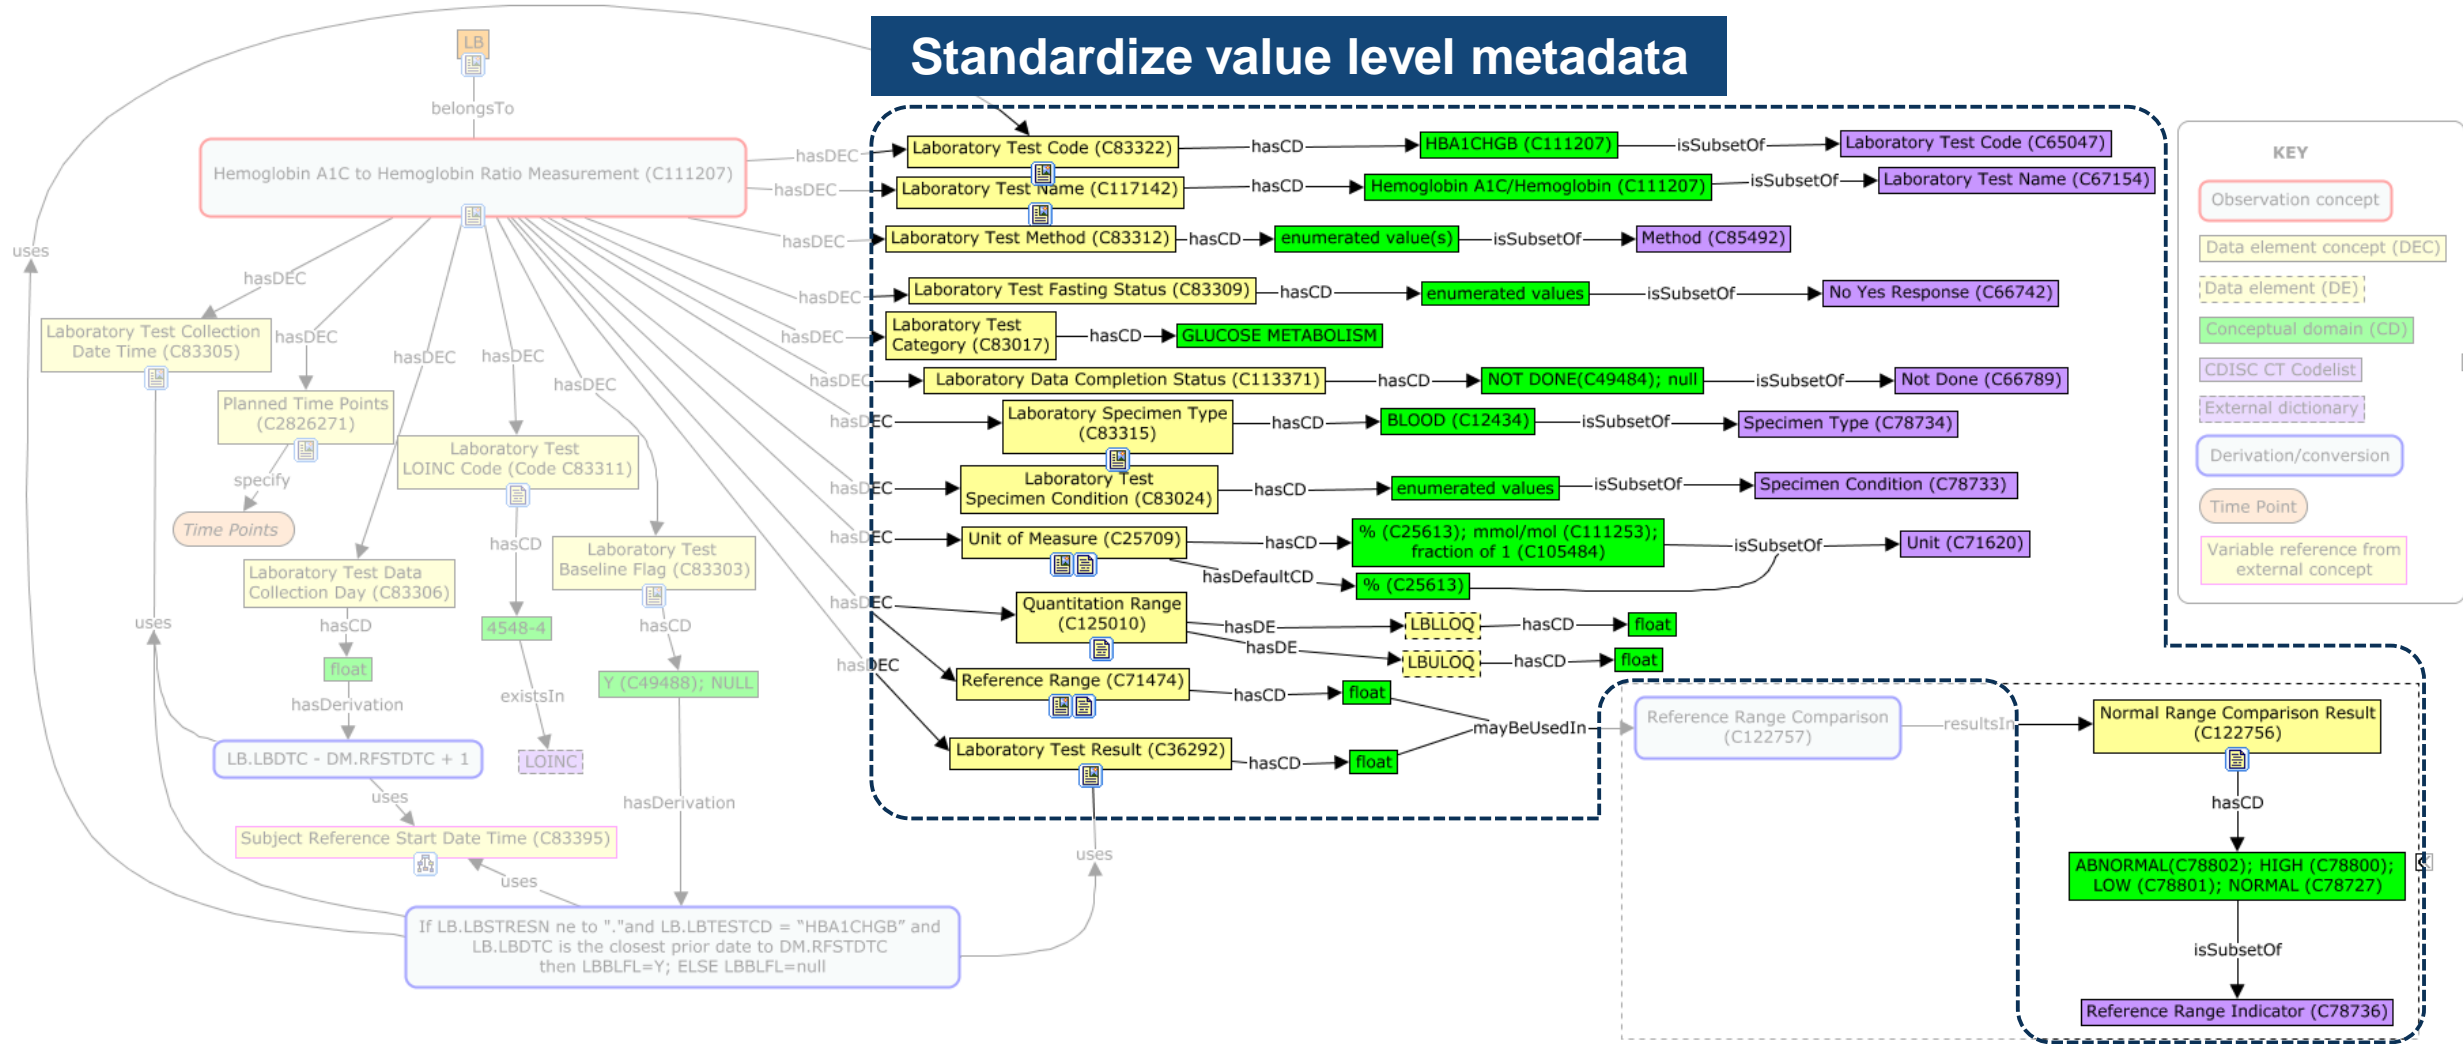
Standardize value level metadata

LB

belongsTo

Hemoglobin A1C to Hemoglobin Ratio Measurement (C111207)

hasDEC
Laboratory Test Code (C83322)
hasCD
HBA1CHGB (C111207)
isSubsetOf
Laboratory Test Code (C65047)

hasDEC
Laboratory Test Name (C117142)
hasCD
Hemoglobin A1C/Hemoglobin (C111207)
isSubsetOf
Laboratory Test Name (C67154)

hasDEC
Laboratory Test Method (C83312)
hasCD
enumerated value(s)
isSubsetOf
Method (C85492)

hasDEC
Laboratory Test Fasting Status (C83309)
hasCD
enumerated values
isSubsetOf
No Yes Response (C66742)

hasDEC
Laboratory Test Category (C83017)
hasCD
GLUCOSE METABOLISM

hasDEC
Laboratory Data Completion Status (C113371)
hasCD
NOT DONE(C49484); null
isSubsetOf
Not Done (C66789)

hasDEC
Laboratory Specimen Type (C83315)
hasCD
BLOOD (C12434)
isSubsetOf
Specimen Type (C78734)

hasDEC
Laboratory Test Specimen Condition (C83024)
hasCD
enumerated values
isSubsetOf
Specimen Condition (C78733)

hasDEC
Unit of Measure (C25709)
hasCD
% (C25613); mmol/mol (C111253); fraction of 1 (C105484)
isSubsetOf
Unit (C71620)
hasDefaultCD
% (C25613)

hasDEC
Quantitation Range (C125010)
hasDE
LBLLOQ
hasCD
float
hasDE
LBULOQ
hasCD
float

hasDEC
Reference Range (C71474)
hasCD
float

Laboratory Test Result (C36292)
hasCD
float

mayBeUsedIn
Reference Range Comparison (C122757)
resultsIn
Normal Range Comparison Result (C122756)
hasCD
ABNORMAL(C78802); HIGH (C78800); LOW (C78801); NORMAL (C78727)
isSubsetOf
Reference Range Indicator (C78736)

KEY
Observation concept
Data element concept (DEC)
Data element (DE)
Conceptual domain (CD)
CDISC CT Codelist
External dictionary
Derivation/conversion
Time Point
Variable reference from external concept

uses
hasDEC
Laboratory Test Collection Date Time (C83305)
hasDEC
Planned Time Points (C2826271)
specify
Time Points
hasDEC
hasDEC
Laboratory Test LOINC Code (Code C83311)
hasCD
4548-4
existsIn
LOINC
hasDEC
Laboratory Test Baseline Flag (C83303)
hasCD
Y (C49488); NULL
hasDerivation
Laboratory Test Data Collection Day (C83306)
hasCD
float
hasDerivation
uses
LB.LBDTC - DM.RFSTDTC + 1
uses
Subject Reference Start Date Time (C83395)
uses
If LB.LBSTRESN ne to "."and LB.LBTESTCD = “HBA1CHGB” and LB.LBDTC is the closest prior date to DM.RFSTDTC then LBBLFL=Y; ELSE LBBLFL=null
uses